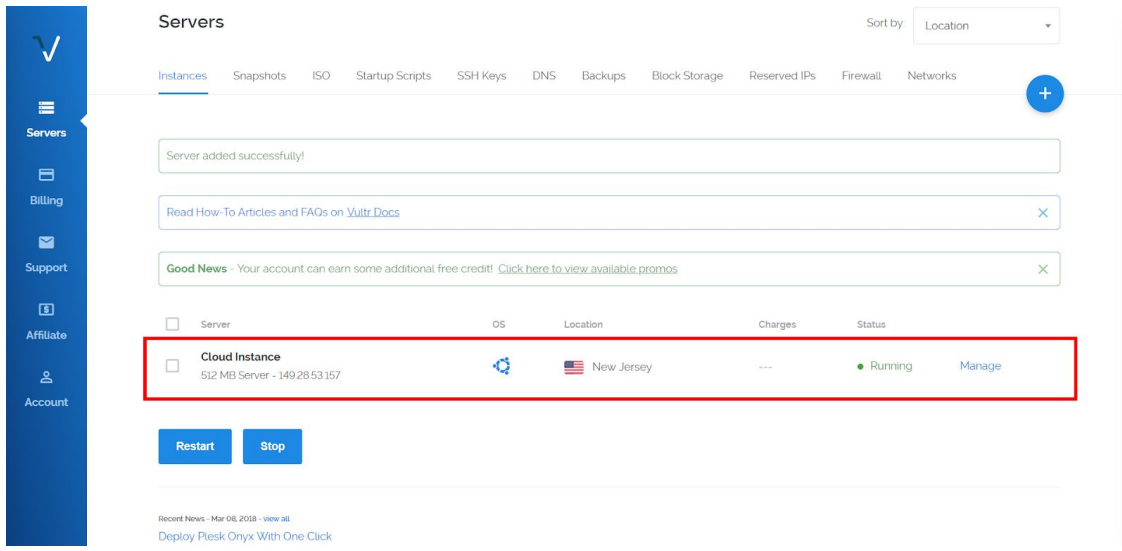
V

Servers

Billing

Support

Affiliate

Account

Servers

Sort by: Location

Instances Snapshots ISO Startup Scripts SSH Keys DNS Backups Block Storage Reserved IPs Firewall Networks

+

Server added successfully!

Read How-To Articles and FAQs on Vultr Docs

Good News - Your account can earn some additional free credit! Click here to view available promos

| | Server | OS | Location | Charges | Status | |
|---|---|---|---|---|---|---|
| | Cloud Instance 512 MB Server - 149.28.53.157 | | New Jersey | --- | ● Running | Manage |

Restart Stop

Recent News - Mar 08, 2018 - view all

Deploy Plesk Onyx With One Click